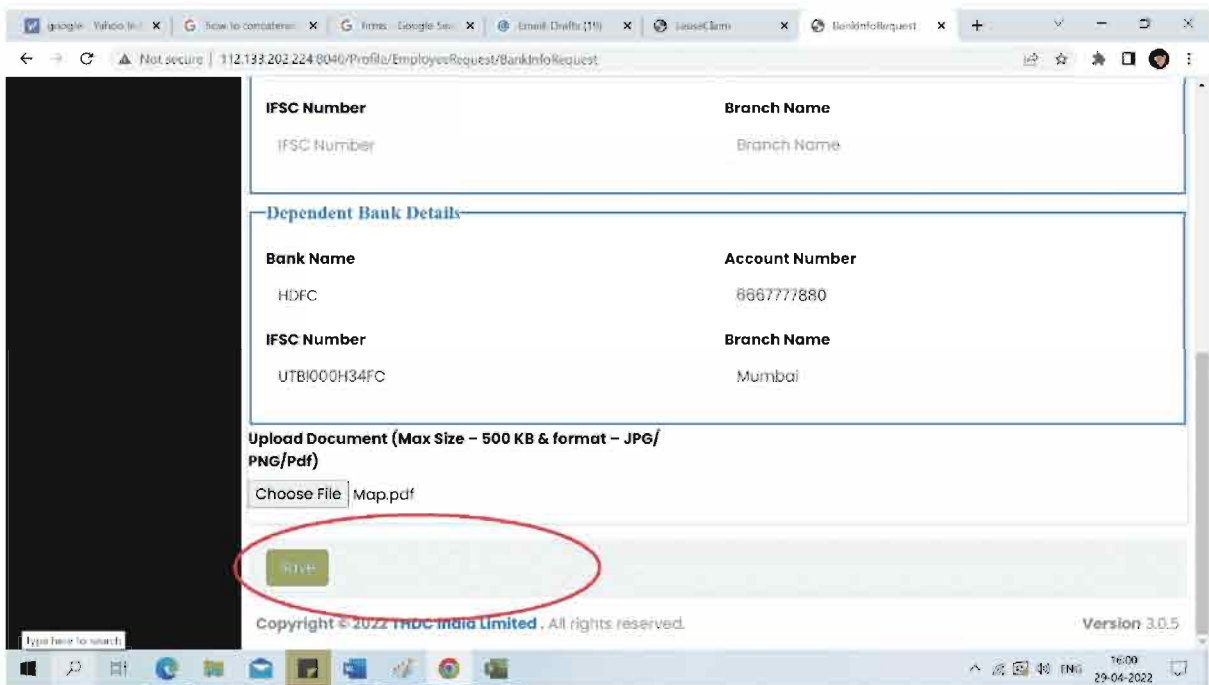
google - Yahoo In | G how to concatenat | G firms - Google Sea | Email Drafts (19) | LeaseClaim | BankInfoRequest

Not secure | 112.133.202.224:8040/Profile/EmployeeRequest/BankInfoRequest

IFSC Number
IFSC Number

Branch Name
Branch Name

Dependent Bank Details

Bank Name
HDFC

Account Number
6667777880

IFSC Number
UTBI000H34FC

Branch Name
Mumbai

Upload Document (Max Size – 500 KB & format – JPG/PNG/Pdf)

Choose File Map.pdf

Save

Copyright © 2022 THDC India Limited . All rights reserved.

Version 3.0.5

Type here to search

ENG 16:00 29-04-2022